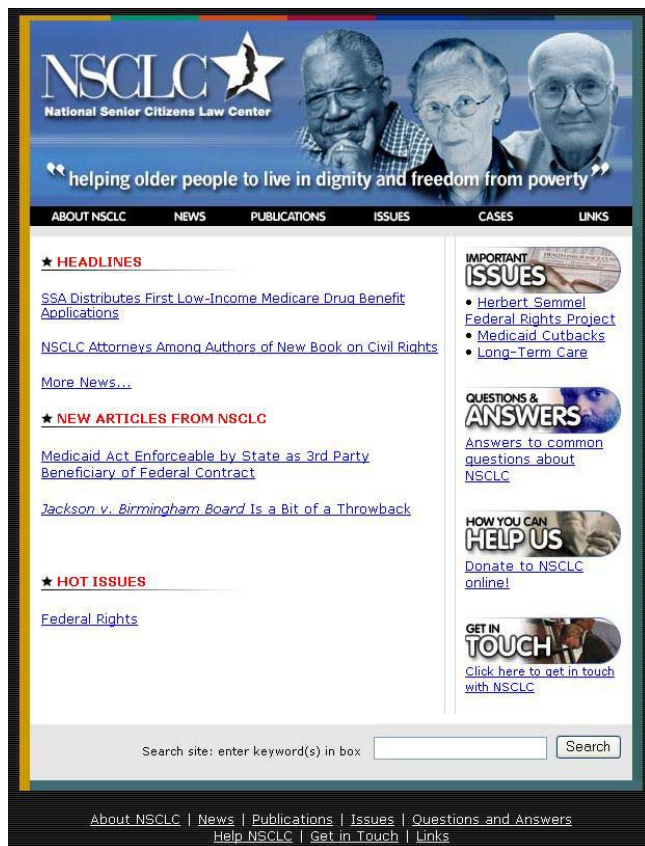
NSCLC
National Senior Citizens Law Center

"helping older people to live in dignity and freedom from poverty"

ABOUT NSCLC NEWS PUBLICATIONS ISSUES CASES LINKS

★ HEADLINES

SSA Distributes First Low-Income Medicare Drug Benefit Applications

NSCLC Attorneys Among Authors of New Book on Civil Rights

More News...

★ NEW ARTICLES FROM NSCLC

Medicaid Act Enforceable by State as 3rd Party Beneficiary of Federal Contract

*Jackson v. Birmingham Board* Is a Bit of a Throwback

★ HOT ISSUES

Federal Rights

IMPORTANT ISSUES
• Herbert Semmel Federal Rights Project
• Medicaid Cutbacks
• Long-Term Care

QUESTIONS & ANSWERS
Answers to common questions about NSCLC

HOW YOU CAN HELP US
Donate to NSCLC online!

GET IN TOUCH
Click here to get in touch with NSCLC

Search site: enter keyword(s) in box Search

About NSCLC | News | Publications | Issues | Questions and Answers
Help NSCLC | Get in Touch | Links